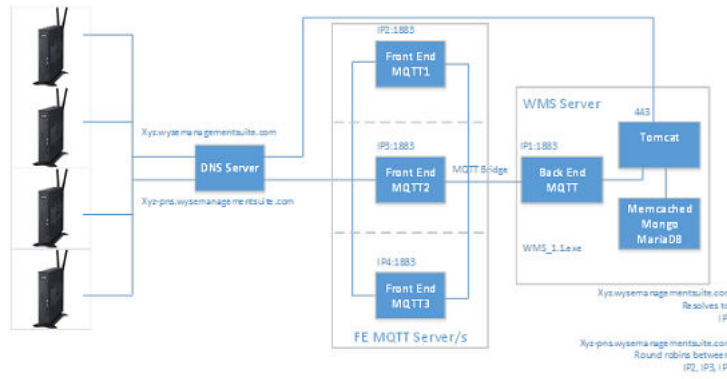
IP2:1883

Front End MQTT1

WMS Server

443

Xyz.wysemanagementsuite.com

IP3:1883

Tomcat

DNS Server

Front End MQTT2

MQTT Bridge

IP1:1883

Back End MQTT

Xyz-pns.wysemanagementsuite.com

Memcached Mongo MariaDB

WMS_1.1.exe

IP4:1883

Front End MQTT3

Xyz.wysemanagementsuite.co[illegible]
Resolves t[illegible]
I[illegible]

FE MQTT Server/s

Xyz-pns.wysemanagementsuite.co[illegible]
Round robins betwee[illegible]
IP2, IP3, I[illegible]